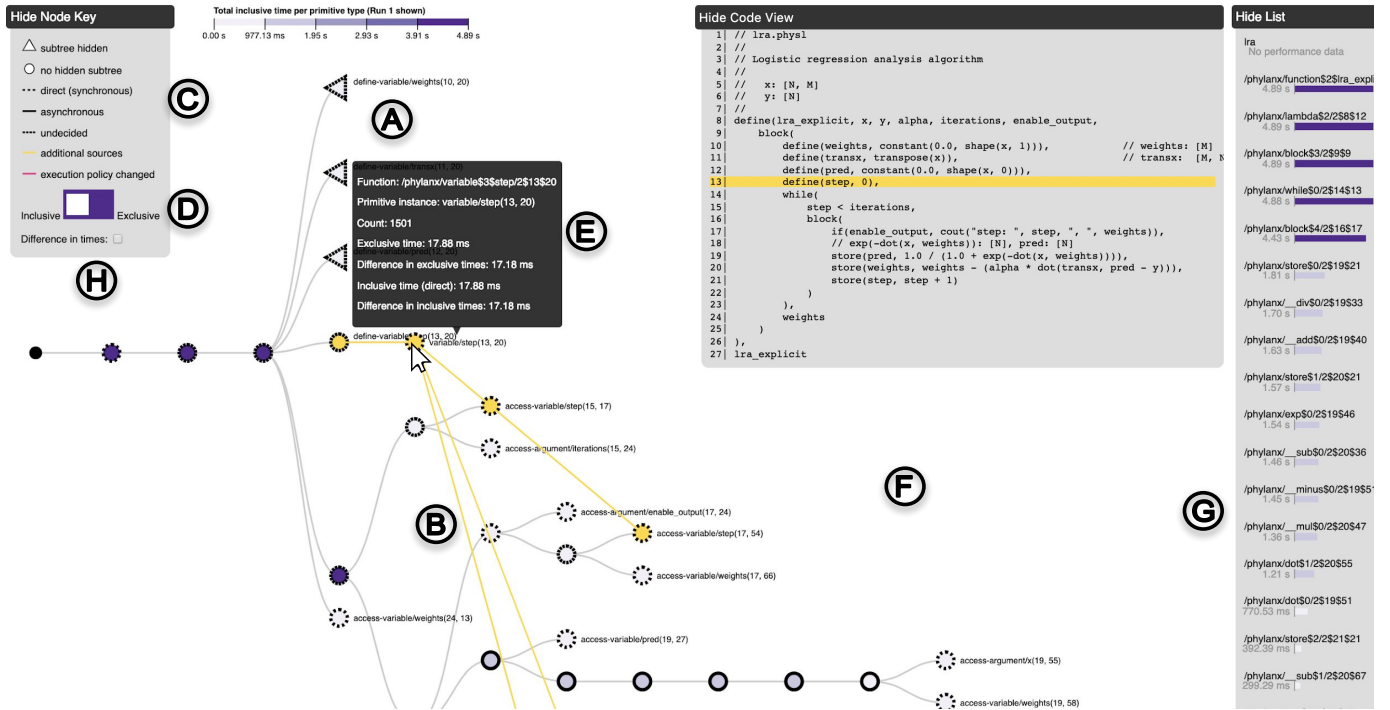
Hide Node Key

subtree hidden
no hidden subtree
direct (synchronous)
asynchronous
undecided
additional sources
execution policy changed

Inclusive Exclusive

Difference in times:

C
D
H

Total inclusive time per primitive type (Run 1 shown)

0.00 s 977.13 ms 1.95 s 2.93 s 3.91 s 4.89 s

define-variable/weights(10, 20)

A

define-variable/transx(11, 20)

Function: /phylanx/variable$3$step/2$13$20
Primitive instance: variable/step(13, 20)
Count: 1501
Exclusive time: 17.88 ms
Difference in exclusive times: 17.18 ms
Inclusive time (direct): 17.88 ms
Difference in inclusive times: 17.18 ms

E

define-variable/step(13, 20) variable/step(13, 20)

access-variable/step(15, 17)
access-argument/iterations(15, 24)

B

access-argument/enable_output(17, 24)
access-variable/step(17, 54)
access-variable/weights(17, 66)
access-variable/weights(24, 13)
access-variable/pred(19, 27)
access-argument/x(19, 55)
access-variable/weights(19, 58)

Hide Code View

1 // lra.physl
2 //
3 // Logistic regression analysis algorithm
4 //
5 // x: [N, M]
6 // y: [N]
7 //
8 define(lra_explicit, x, y, alpha, iterations, enable_output,
9 block(
10 define(weights, constant(0.0, shape(x, 1))), // weights: [M]
11 define(transx, transpose(x)), // transx: [M, N
12 define(pred, constant(0.0, shape(x, 0))),
13 define(step, 0),
14 while(
15 step < iterations,
16 block(
17 if(enable_output, cout("step: ", step, ", ", weights)),
18 // exp(-dot(x, weights)): [N], pred: [N]
19 store(pred, 1.0 / (1.0 + exp(-dot(x, weights)))),
20 store(weights, weights - (alpha * dot(transx, pred - y))),
21 store(step, step + 1)
22 )
23 ),
24 weights
25 )
26 ),
27 lra_explicit

F

Hide List

lra
No performance data
/phylanx/function$2$lra_expli
4.89 s
/phylanx/lambda$2/2$8$12
4.89 s
/phylanx/block$3/2$9$9
4.89 s
/phylanx/while$0/2$14$13
4.88 s
/phylanx/block$4/2$16$17
4.43 s
/phylanx/store$0/2$19$21
1.81 s
/phylanx/__div$0/2$19$33
1.70 s
/phylanx/__add$0/2$19$40
1.63 s
/phylanx/store$1/2$20$21
1.57 s
/phylanx/exp$0/2$19$46
1.54 s
/phylanx/__sub$0/2$20$36
1.46 s
/phylanx/__minus$0/2$19$5
1.45 s
/phylanx/__mul$0/2$20$47
1.36 s
/phylanx/dot$1/2$20$55
1.21 s
/phylanx/dot$0/2$19$51
770.53 ms
/phylanx/store$2/2$21$21
392.39 ms
/phylanx/__sub$1/2$20$67
299.29 ms

G